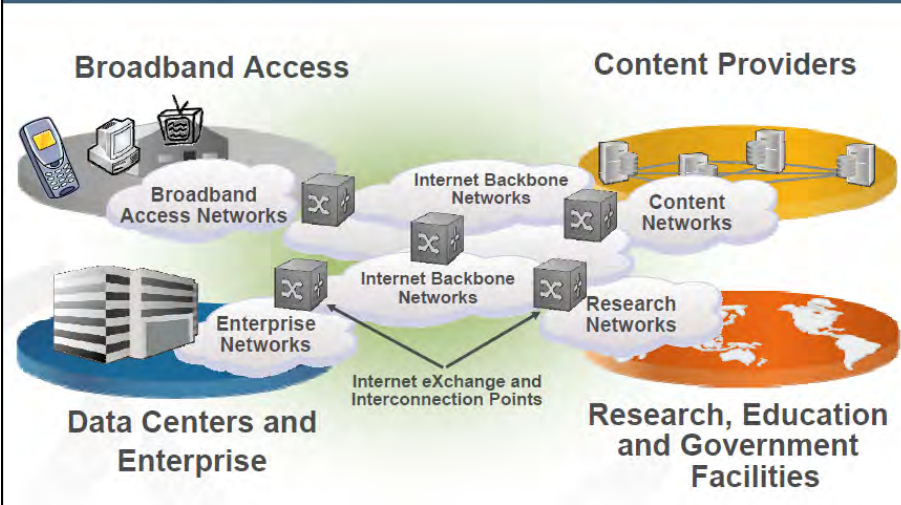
Broadband Access

Content Providers

Broadband Access Networks

Internet Backbone Networks

Content Networks

Internet Backbone Networks

Enterprise Networks

Research Networks

Internet eXchange and Interconnection Points

Data Centers and Enterprise

Research, Education and Government Facilities